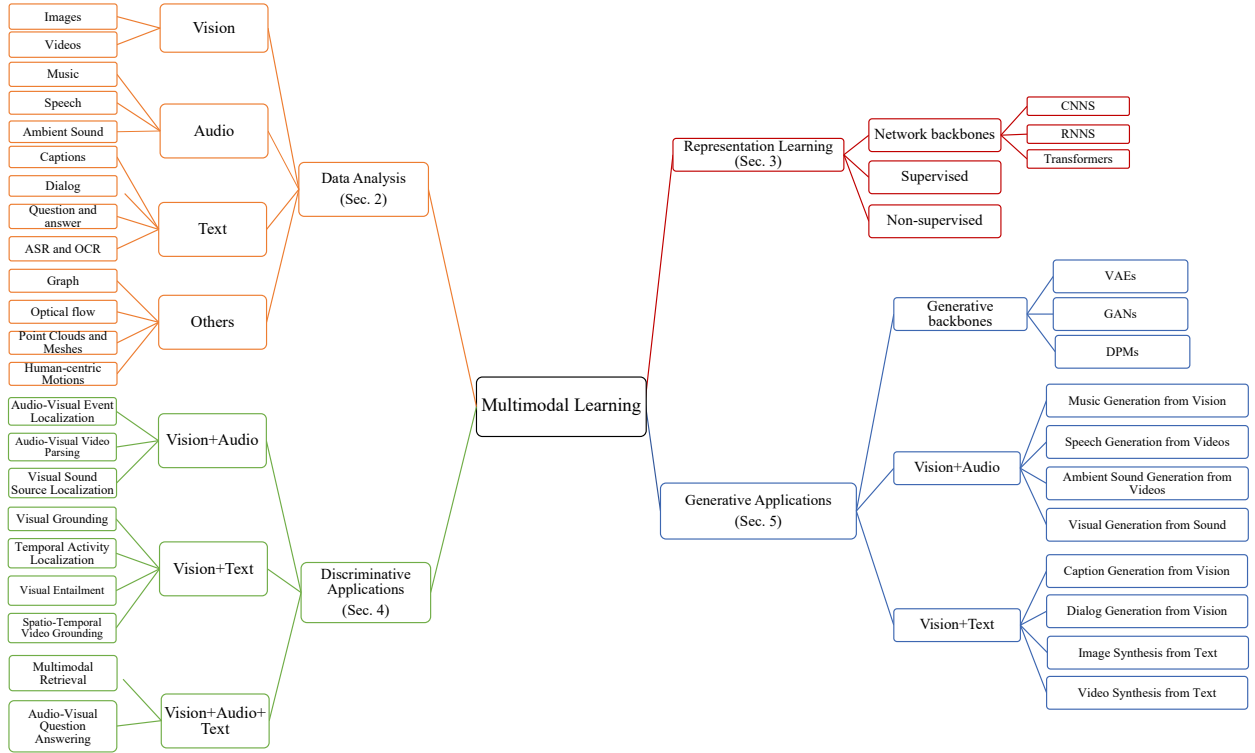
Images
Videos
Vision
Music
Speech
Ambient Sound
Audio
Captions
Dialog
Question and answer
ASR and OCR
Text
Graph
Optical flow
Point Clouds and Meshes
Human-centric Motions
Others
Data Analysis (Sec. 2)
Audio-Visual Event Localization
Audio-Visual Video Parsing
Visual Sound Source Localization
Vision+Audio
Visual Grounding
Temporal Activity Localization
Visual Entailment
Spatio-Temporal Video Grounding
Vision+Text
Multimodal Retrieval
Audio-Visual Question Answering
Vision+Audio+ Text
Discriminative Applications (Sec. 4)
Multimodal Learning
Representation Learning (Sec. 3)
Network backbones
CNNS
RNNS
Transformers
Supervised
Non-supervised
Generative backbones
VAEs
GANs
DPMs
Generative Applications (Sec. 5)
Vision+Audio
Music Generation from Vision
Speech Generation from Videos
Ambient Sound Generation from Videos
Visual Generation from Sound
Vision+Text
Caption Generation from Vision
Dialog Generation from Vision
Image Synthesis from Text
Video Synthesis from Text